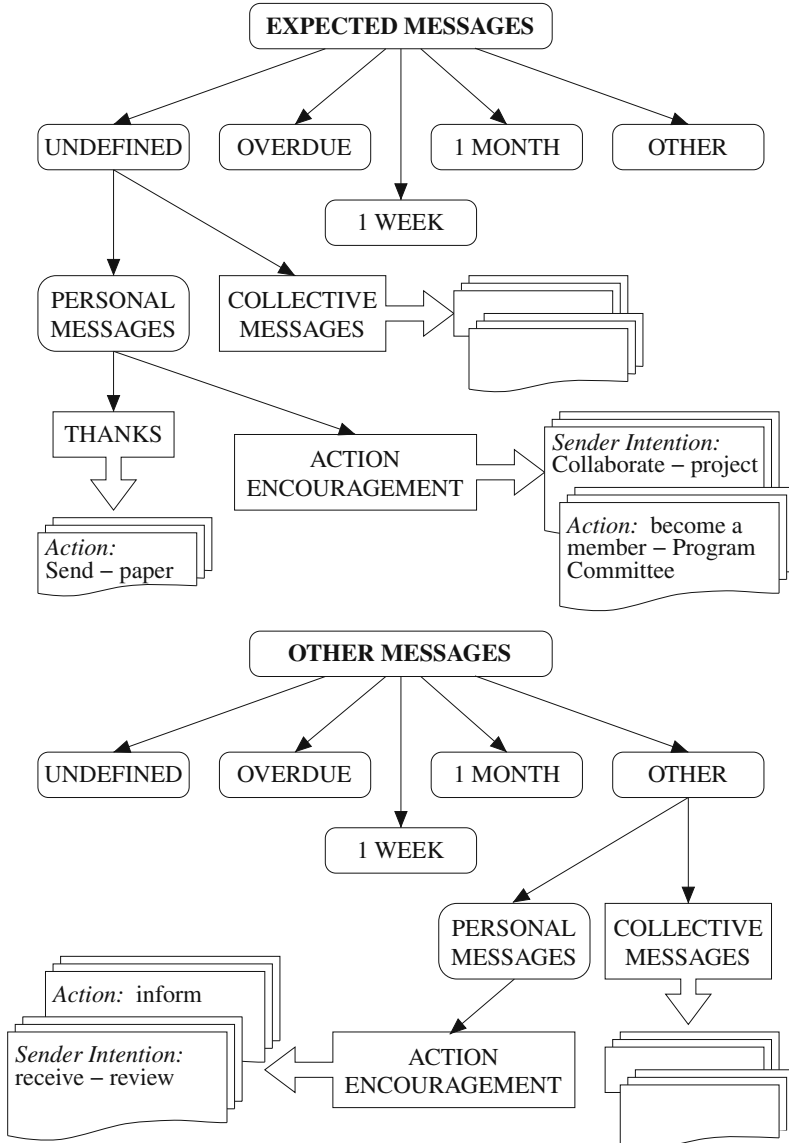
EXPECTED MESSAGES

UNDEFINED

OVERDUE

1 WEEK

1 MONTH

OTHER

PERSONAL MESSAGES

COLLECTIVE MESSAGES

THANKS

Action:
Send – paper

ACTION ENCOURAGEMENT

Sender Intention:
Collaborate – project

Action: become a member – Program Committee

OTHER MESSAGES

UNDEFINED

OVERDUE

1 WEEK

1 MONTH

OTHER

PERSONAL MESSAGES

COLLECTIVE MESSAGES

Action: inform

Sender Intention:
receive – review

ACTION ENCOURAGEMENT